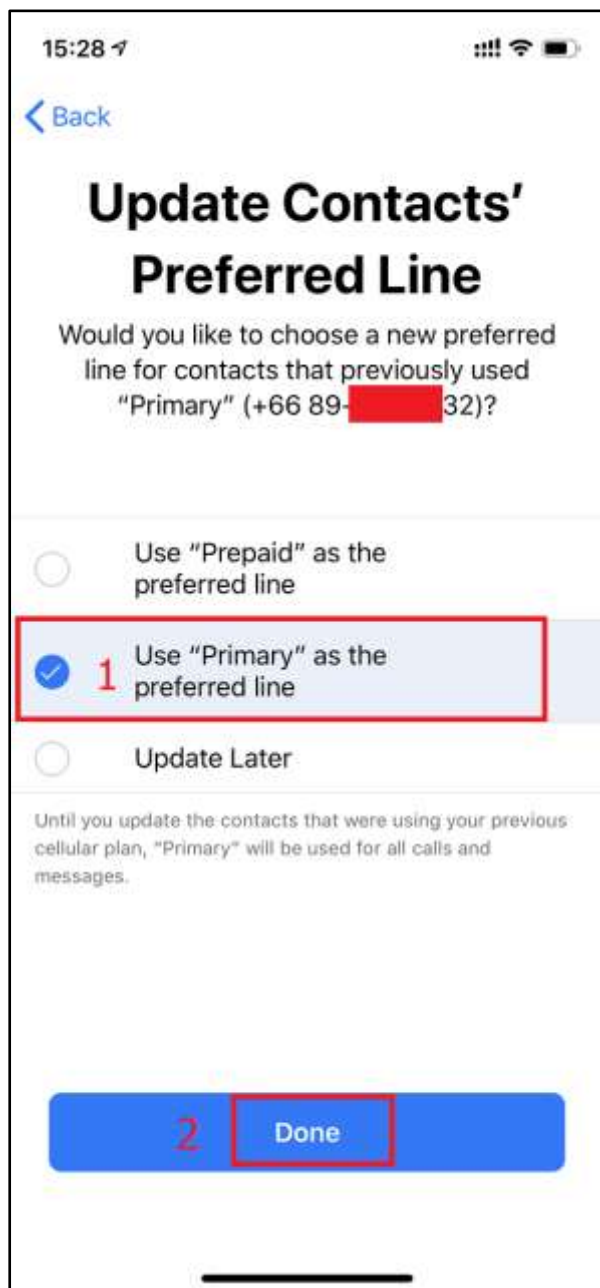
15:28

Back

Update Contacts' Preferred Line

Would you like to choose a new preferred line for contacts that previously used "Primary" (+66 89-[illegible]32)?

Use "Prepaid" as the preferred line

1 Use "Primary" as the preferred line

Update Later

Until you update the contacts that were using your previous cellular plan, "Primary" will be used for all calls and messages.

2 Done